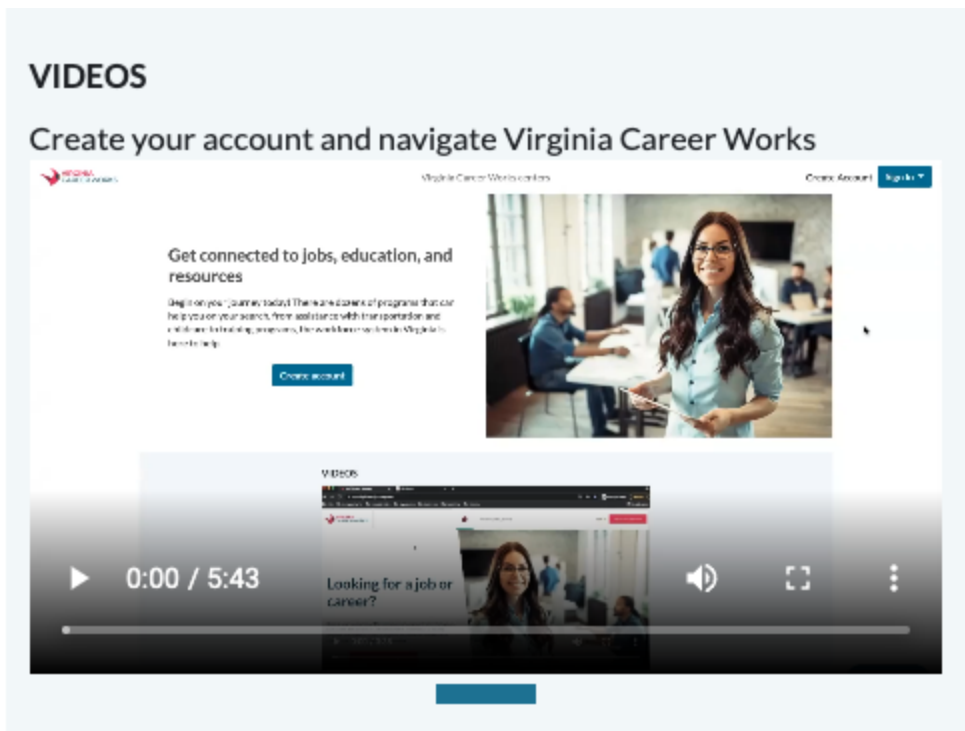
VIDEOS

Create your account and navigate Virginia Career Works

VIRGINIA CAREER WORKS

Virginia Career Works centers

Create Account Sign In

Get connected to jobs, education, and resources

Begin on your journey today! There are dozens of programs that can help you on your search, from assistance with transportation and childcare to training programs, the workforce system in Virginia is here to help.

Create account

VIDEOS

Looking for a job or career?

0:00 / 5:43